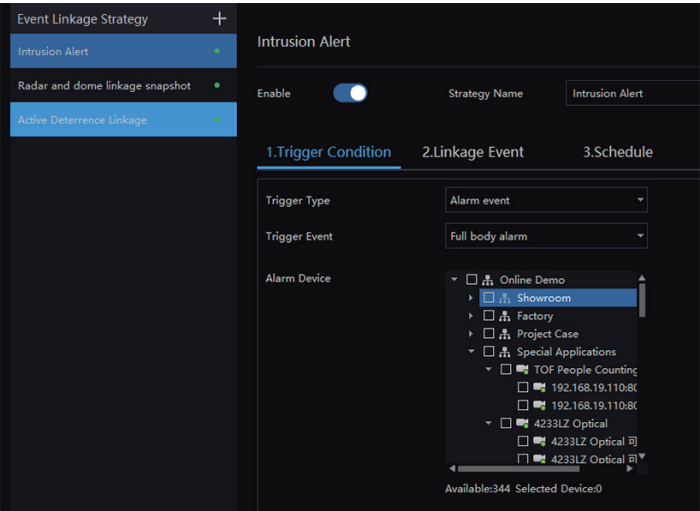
Event Linkage Strategy +

Intrusion Alert

Radar and dome linkage snapshot

Active Deterrence Linkage

Intrusion Alert

Enable

Strategy Name

Intrusion Alert

1.Trigger Condition

2.Linkage Event

3.Schedule

Trigger Type

Alarm event

Trigger Event

Full body alarm

Alarm Device

Online Demo

Showroom

Factory

Project Case

Special Applications

TOF People Countinc

192.168.19.110:80

192.168.19.110:80

4233LZ Optical

4233LZ Optical

4233LZ Optical

Available:344 Selected Device:0